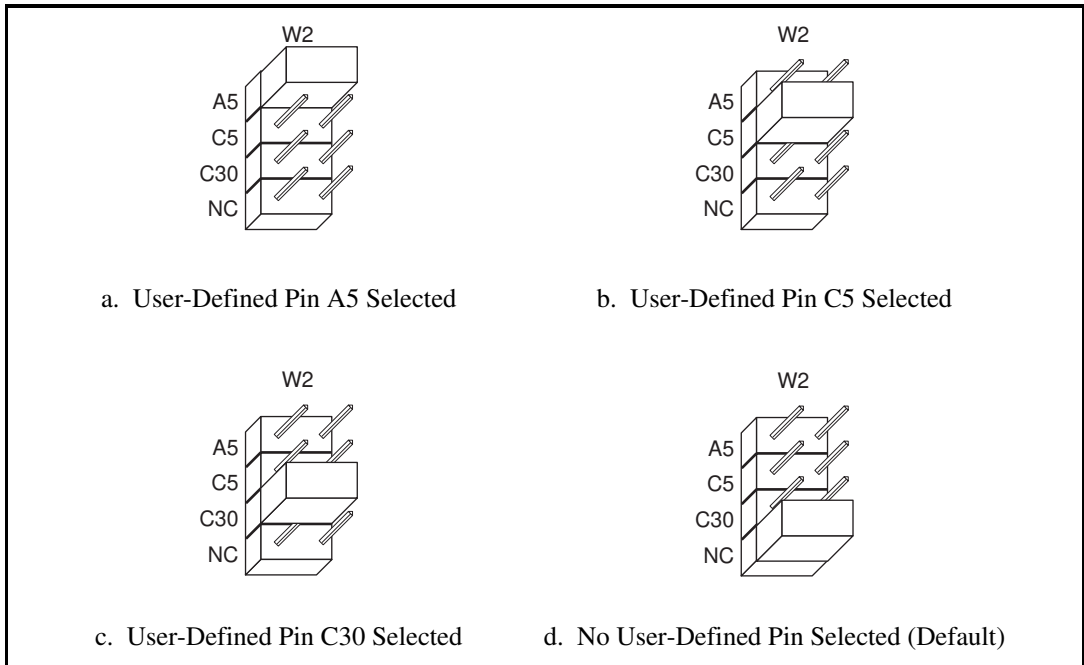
W2
A5
C5
C30
NC

a. User-Defined Pin A5 Selected

W2
A5
C5
C30
NC

b. User-Defined Pin C5 Selected

W2
A5
C5
C30
NC

c. User-Defined Pin C30 Selected

W2
A5
C5
C30
NC

d. No User-Defined Pin Selected (Default)